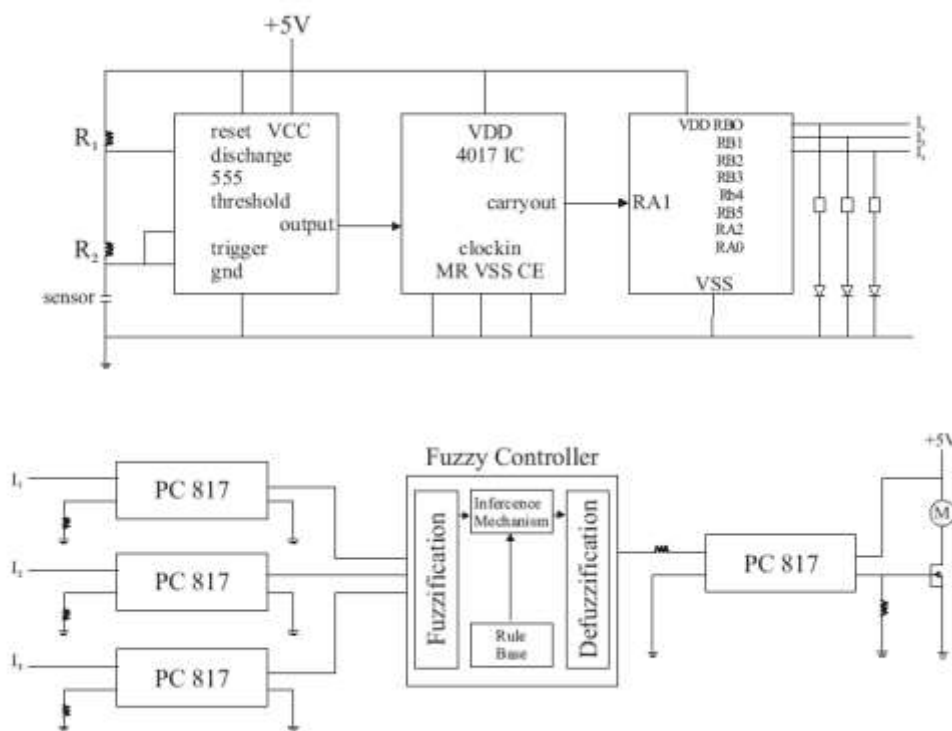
+5V

$R_1$

$R_2$

sensor

reset VCC
discharge
555
threshold
output
trigger
gnd

VDD
4017 IC
carryout
clockin
MR VSS CE

RA1

VDD RBO
RB1
RB2
RB3
Rb4
RB5
RA2
RA0
VSS

$I_1$
$I_2$
$I_3$
$I_4$

Fuzzy Controller

$I_1$
PC 817

$I_2$
PC 817

$I_3$
PC 817

Fuzzification

Inference Mechanism

Rule Base

Defuzzification

PC 817

+5V

M